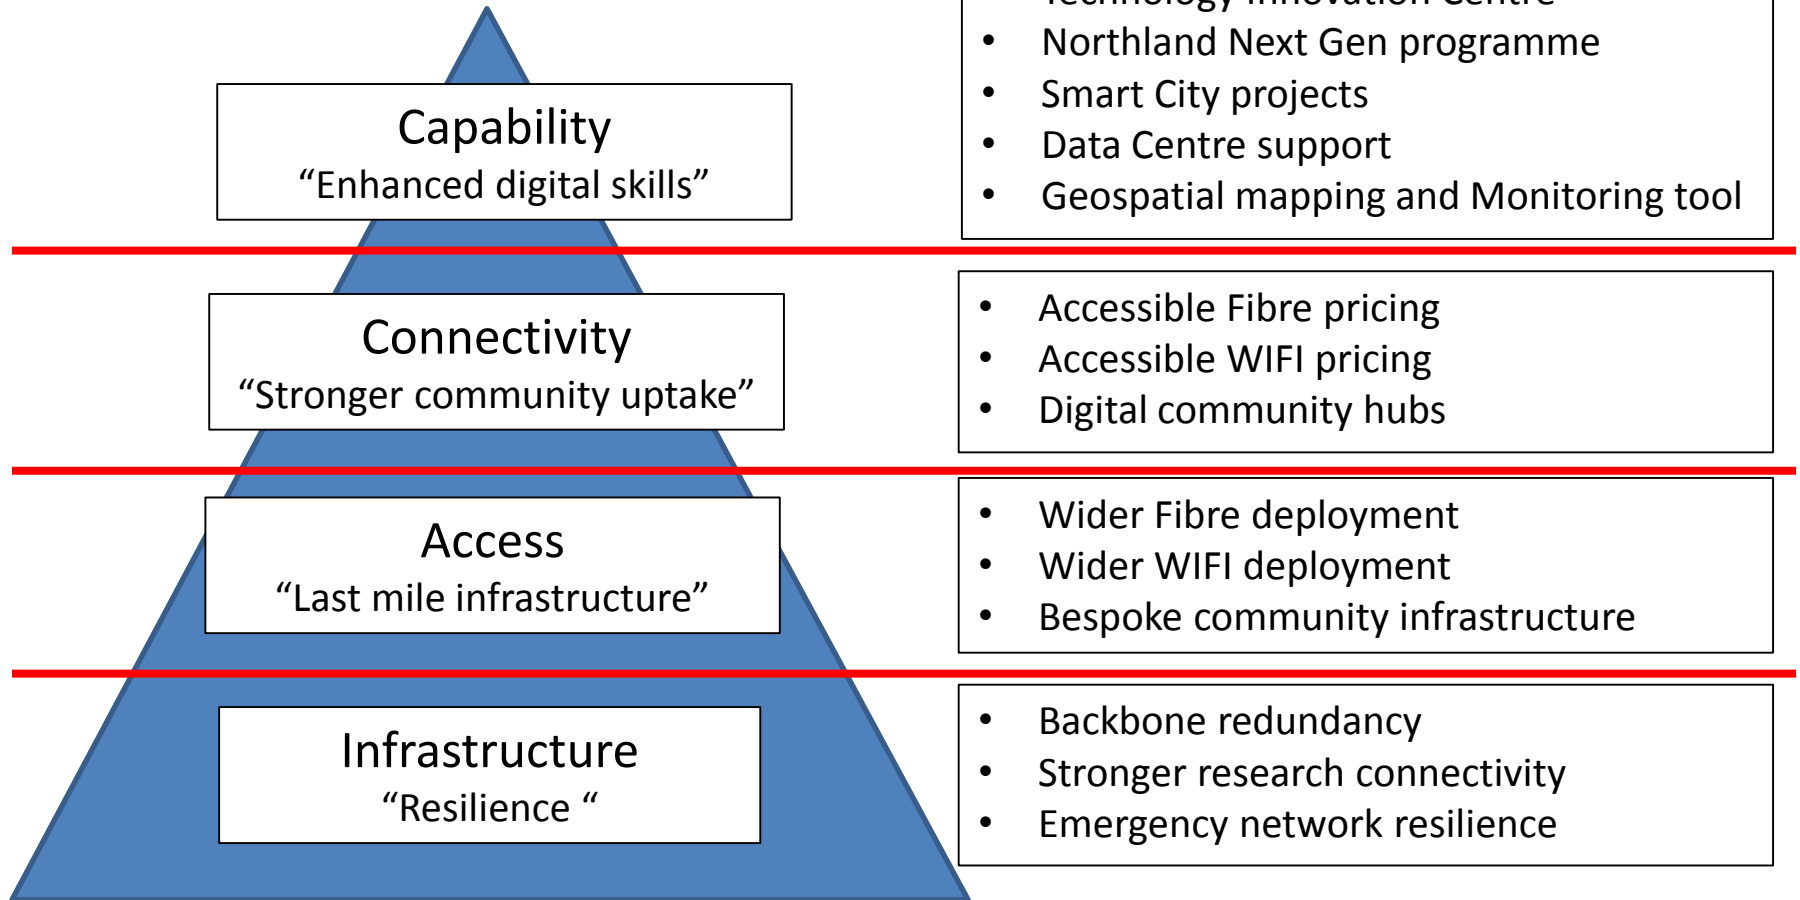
Capability
“Enhanced digital skills”

- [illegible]
- Northland Next Gen programme
- Smart City projects
- Data Centre support
- Geospatial mapping and Monitoring tool

Connectivity
“Stronger community uptake”

- Accessible Fibre pricing
- Accessible WIFI pricing
- Digital community hubs

Access
“Last mile infrastructure”

- Wider Fibre deployment
- Wider WIFI deployment
- Bespoke community infrastructure

Infrastructure
“Resilience “

- Backbone redundancy
- Stronger research connectivity
- Emergency network resilience